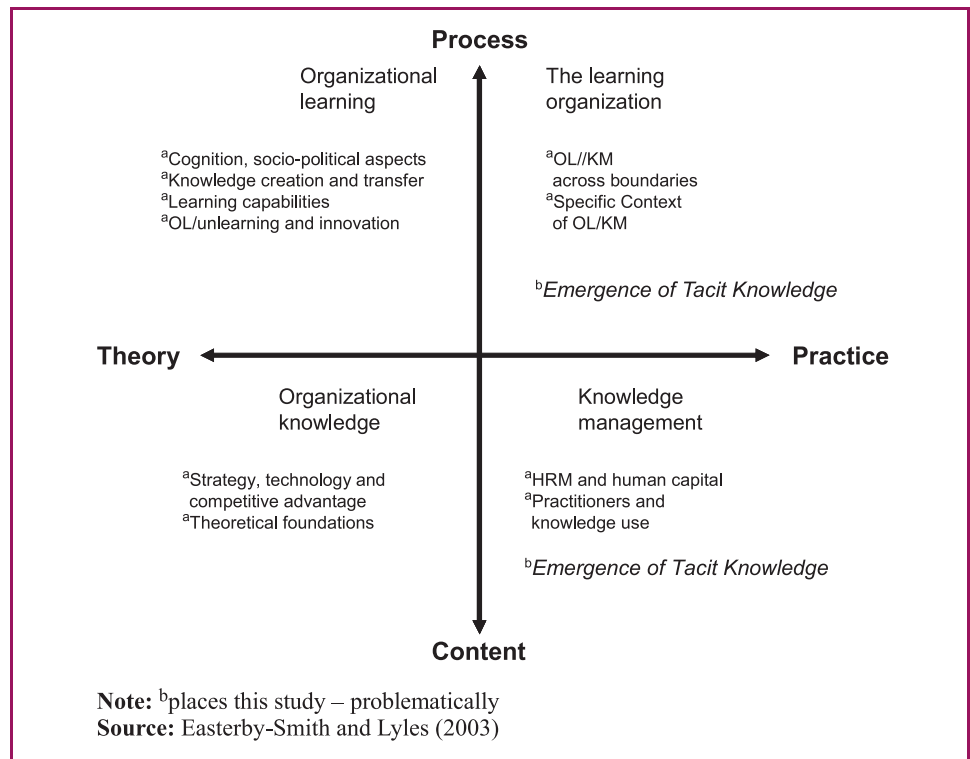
Process

Organizational learning

The learning organization

$^a$Cognition, socio-political aspects
$^a$Knowledge creation and transfer
$^a$Learning capabilities
$^a$OL/unlearning and innovation

$^a$OL//KM across boundaries
$^a$Specific Context of OL/KM

$^b$*Emergence of Tacit Knowledge*

Theory

Practice

Organizational knowledge

Knowledge management

$^a$Strategy, technology and competitive advantage
$^a$Theoretical foundations

$^a$HRM and human capital
$^a$Practitioners and knowledge use

$^b$*Emergence of Tacit Knowledge*

Content

**Note:** $^b$places this study – problematically
**Source:** Easterby-Smith and Lyles (2003)